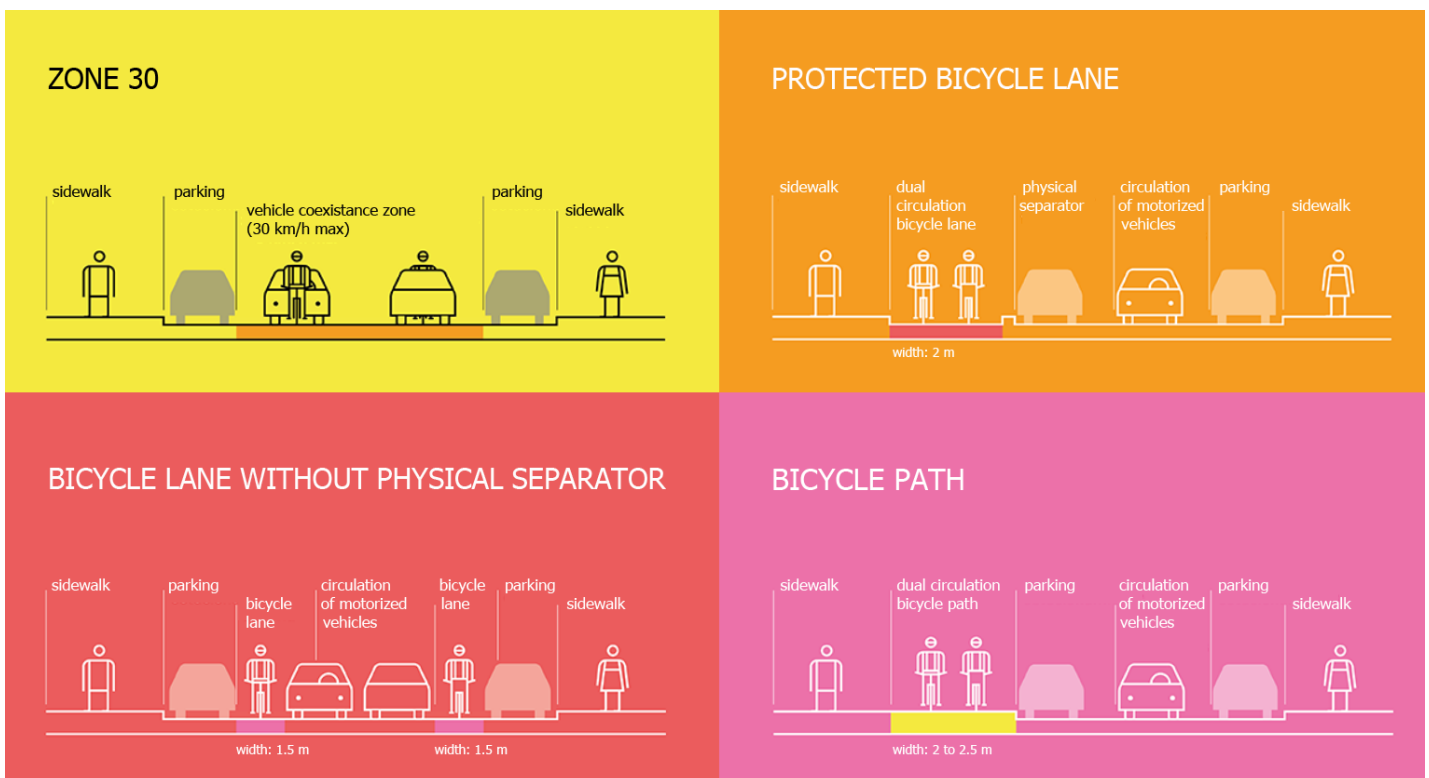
ZONE 30

sidewalk
parking
vehicle coexistance zone (30 km/h max)
parking
sidewalk

PROTECTED BICYCLE LANE

sidewalk
dual circulation bicycle lane
physical separator
circulation of motorized vehicles
parking
sidewalk
width: 2 m

BICYCLE LANE WITHOUT PHYSICAL SEPARATOR

sidewalk
parking
bicycle lane
circulation of motorized vehicles
bicycle lane
parking
sidewalk
width: 1.5 m
width: 1.5 m

BICYCLE PATH

sidewalk
dual circulation bicycle path
parking
circulation of motorized vehicles
parking
sidewalk
width: 2 to 2.5 m